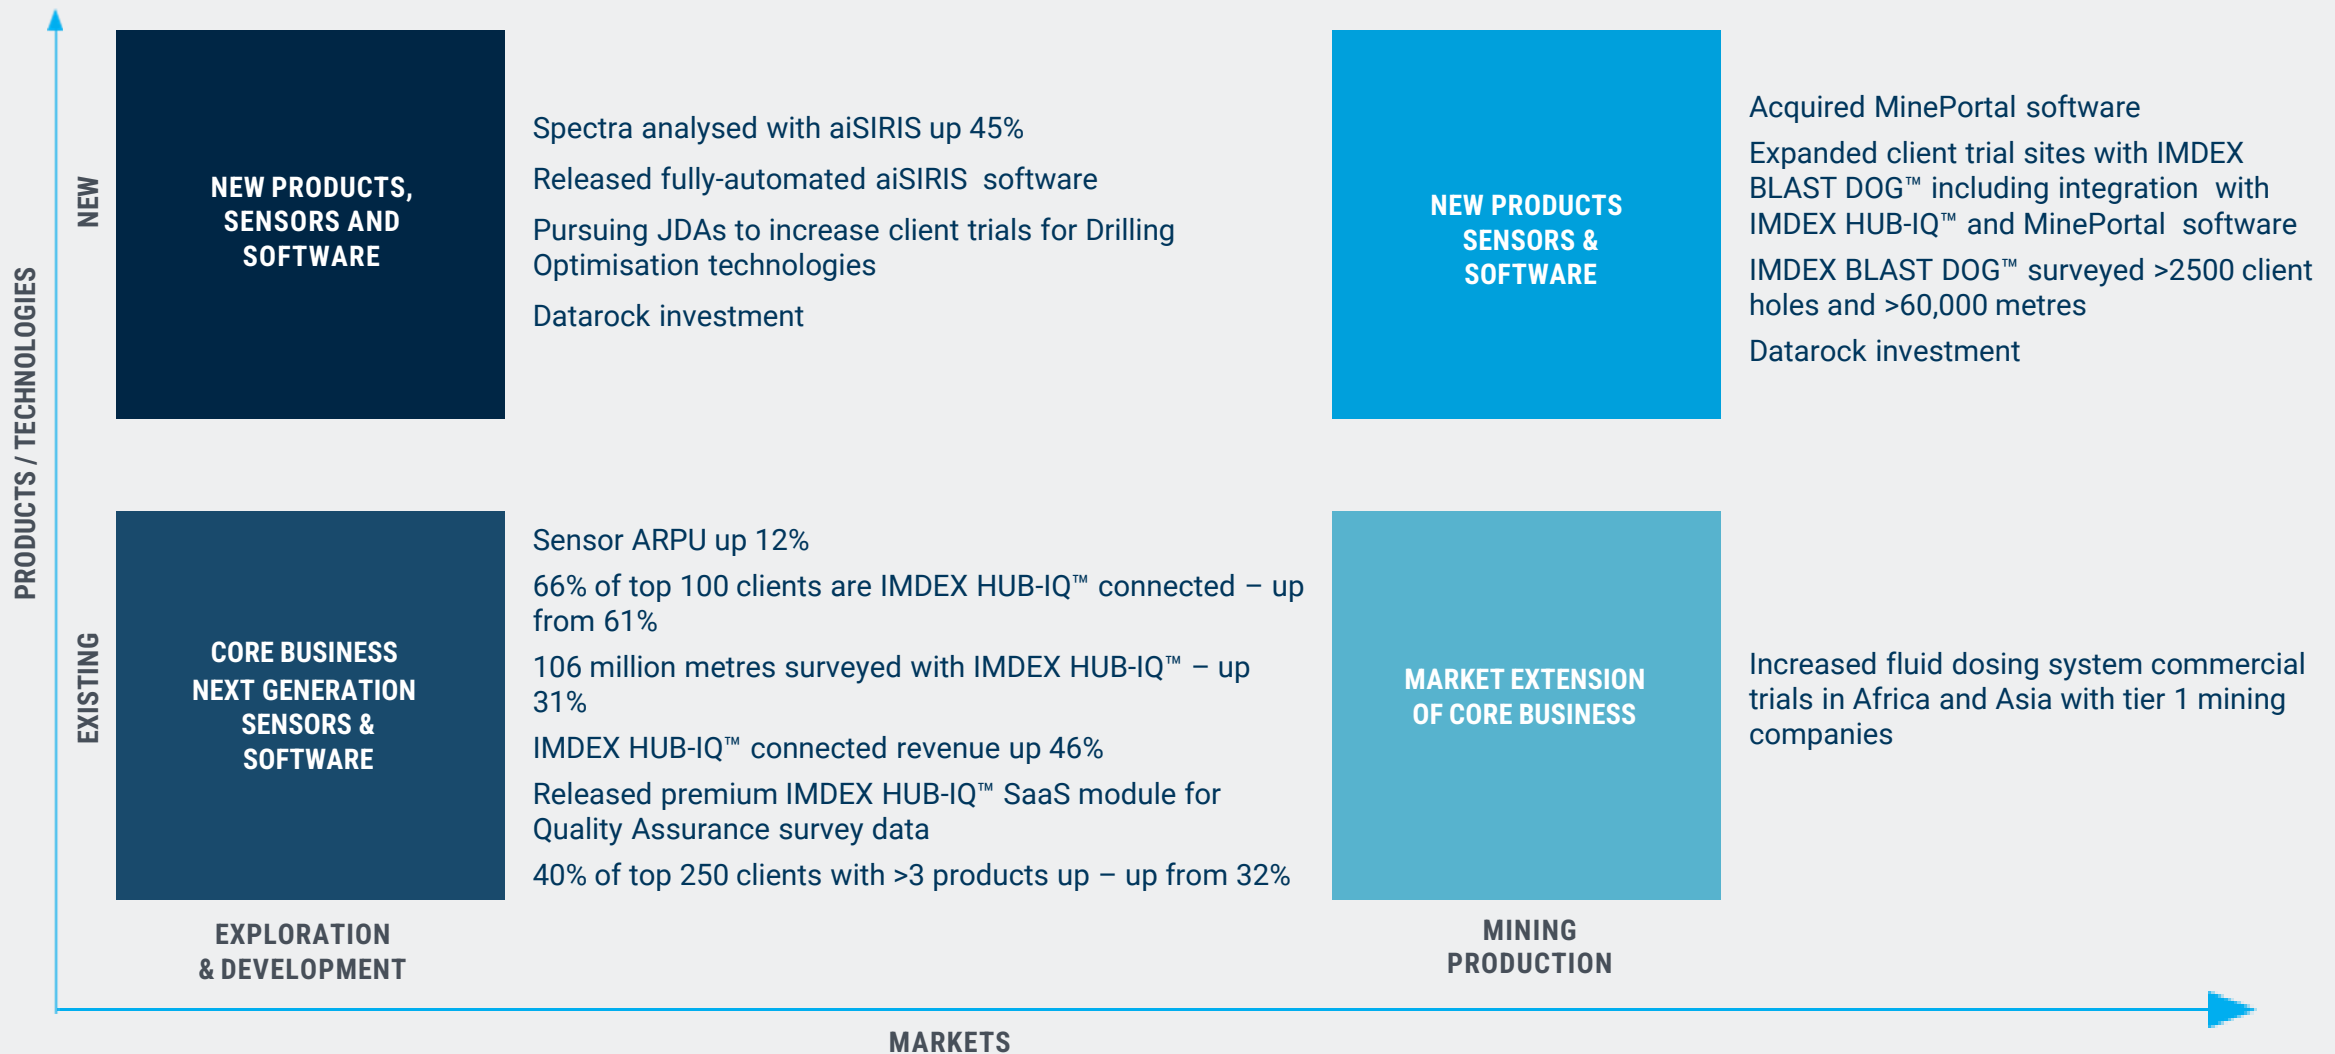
PRODUCTS / TECHNOLOGIES

NEW

NEW PRODUCTS, SENSORS AND SOFTWARE

Spectra analysed with aiSIRIS up 45%

Released fully-automated aiSIRIS software

Pursuing JDAs to increase client trials for Drilling Optimisation technologies

Datarock investment

NEW PRODUCTS SENSORS & SOFTWARE

Acquired MinePortal software

Expanded client trial sites with IMDEX BLAST DOG™ including integration with IMDEX HUB-IQ™ and MinePortal software

IMDEX BLAST DOG™ surveyed >2500 client holes and >60,000 metres

Datarock investment

EXISTING

CORE BUSINESS NEXT GENERATION SENSORS & SOFTWARE

Sensor ARPU up 12%

66% of top 100 clients are IMDEX HUB-IQ™ connected – up from 61%

106 million metres surveyed with IMDEX HUB-IQ™ – up 31%

IMDEX HUB-IQ™ connected revenue up 46%

Released premium IMDEX HUB-IQ™ SaaS module for Quality Assurance survey data

40% of top 250 clients with >3 products up – up from 32%

MARKET EXTENSION OF CORE BUSINESS

Increased fluid dosing system commercial trials in Africa and Asia with tier 1 mining companies

EXPLORATION & DEVELOPMENT

MINING PRODUCTION

MARKETS